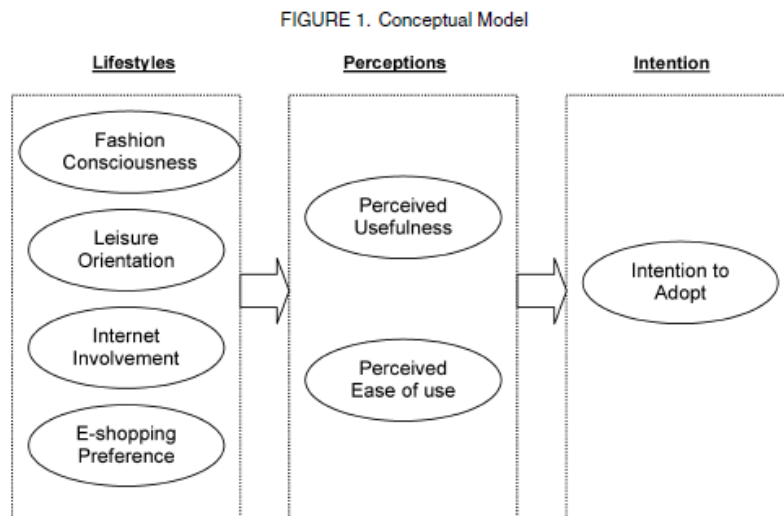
FIGURE 1. Conceptual Model

Lifestyles

Fashion Consciousness

Leisure Orientation

Internet Involvement

E-shopping Preference

Perceptions

Perceived Usefulness

Perceived Ease of use

Intention

Intention to Adopt